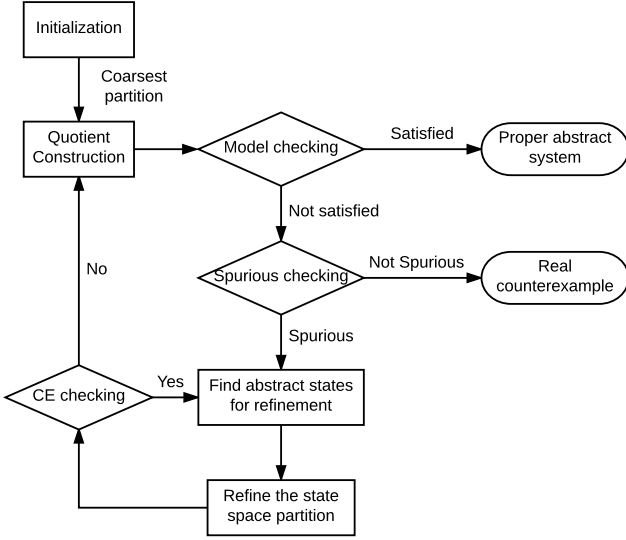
Initialization

Coarsest partition

Quotient Construction

Model checking

Satisfied

Proper abstract system

Not satisfied

No

Spurious checking

Not Spurious

Real counterexample

Spurious

CE checking

Yes

Find abstract states for refinement

Refine the state space partition